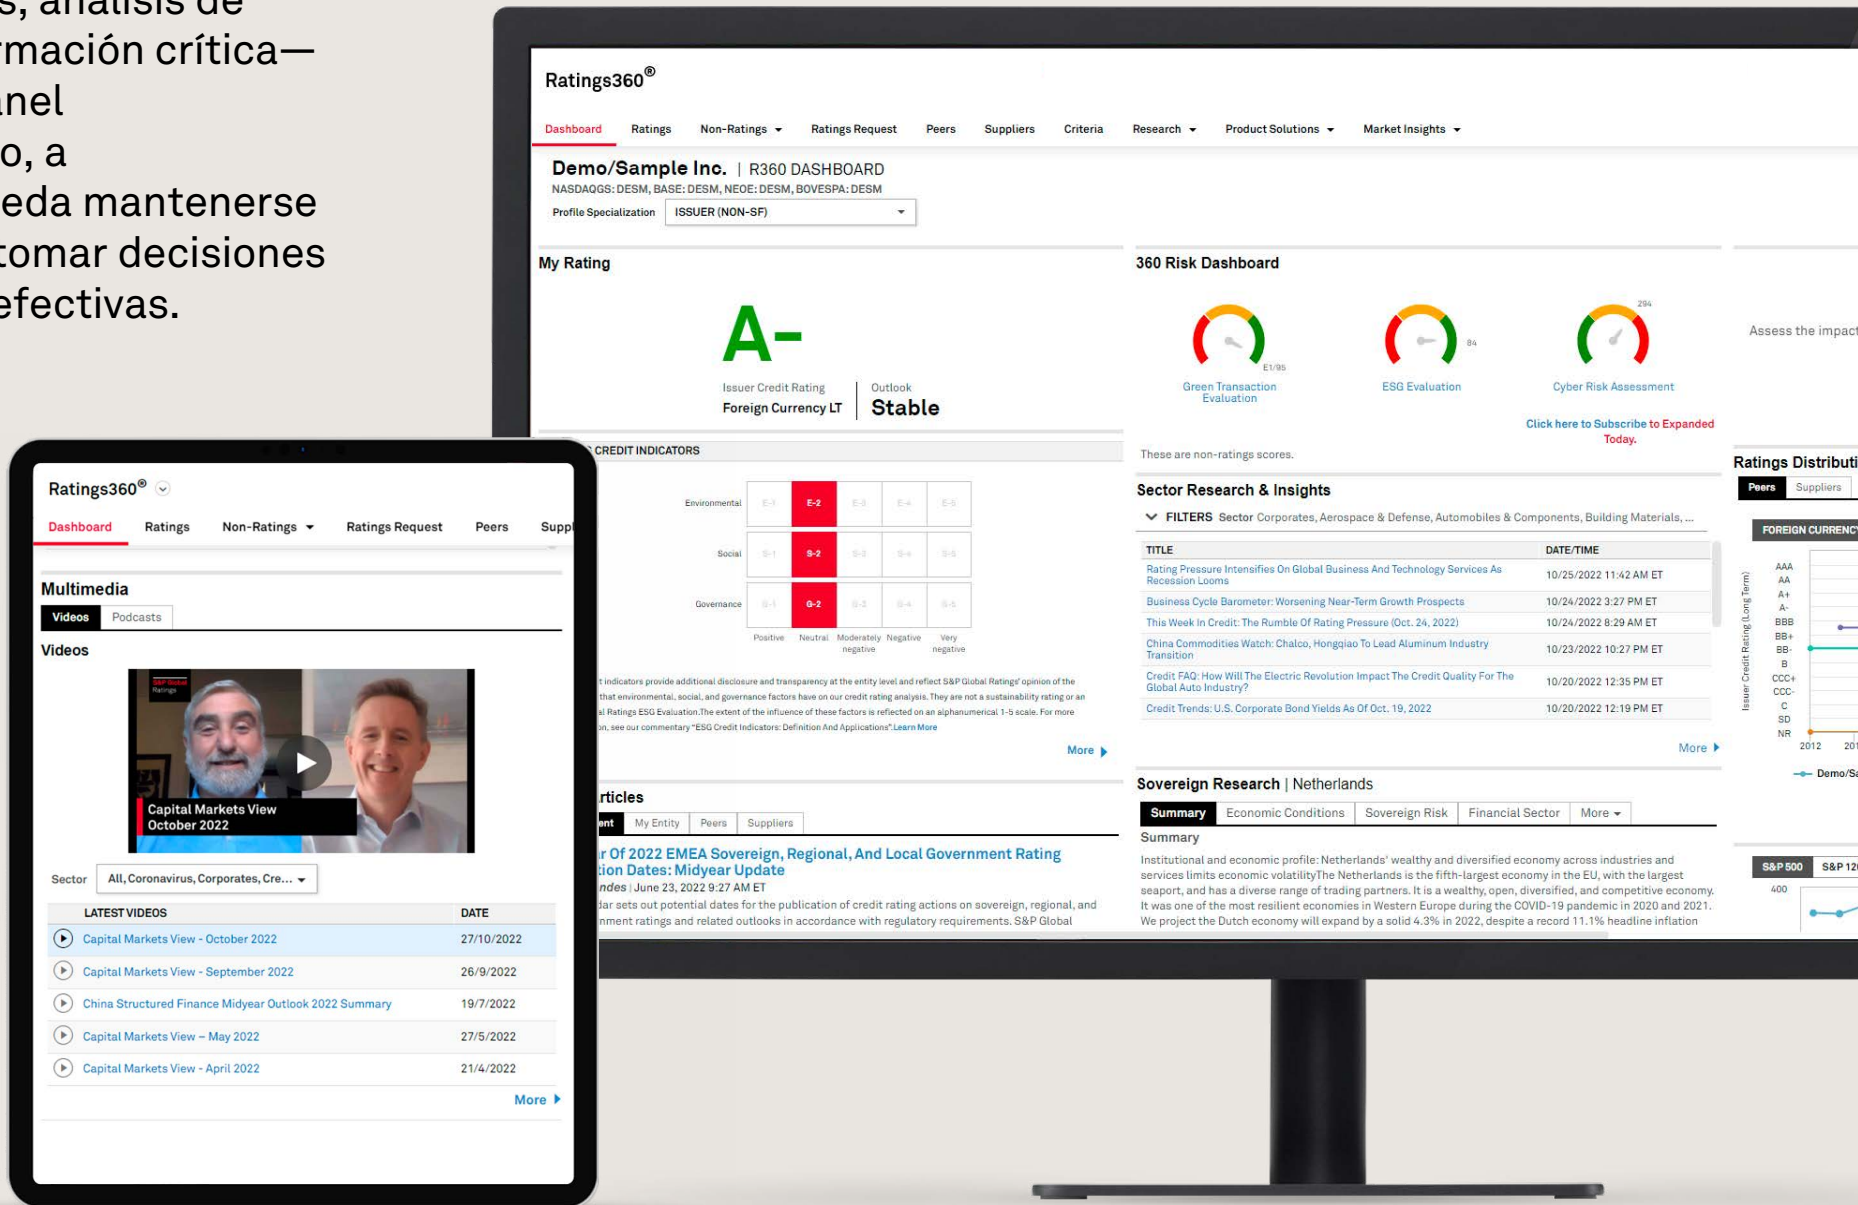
s, análisis de
rmación crítica—
nel
o, a
eda mantenerse
tomar decisiones
efectivas.

Ratings360®

Dashboard Ratings Non-Ratings Ratings Request Peers Suppliers Criteria Research Product Solutions Market Insights

Demo/Sample Inc. | R360 DASHBOARD
NASDAQGS: DESM, BASE: DESM, NEOE: DESM, BOVESPA: DESM
Profile Specialization ISSUER (NON-SF)

My Rating

A-

Issuer Credit Rating Foreign Currency LT | Outlook Stable

CREDIT INDICATORS

Environmental E-1 E-2 E-3 E-4 E-5
Social S-1 S-2 S-3 S-4 S-5
Governance G-1 G-2 G-3 G-4 G-5
Positive Neutral Moderately negative Negative Very negative

t indicators provide additional disclosure and transparency at the entity level and reflect S&P Global Ratings' opinion of the that environmental, social, and governance factors have on our credit rating analysis. They are not a sustainability rating or an l Ratings ESG Evaluation.The extent of the influence of these factors is reflected on an alphanumerical 1-5 scale. For more n, see our commentary "ESG Credit Indicators: Definition And Applications".Learn More

More

rticles
nt My Entity Peers Suppliers

r Of 2022 EMEA Sovereign, Regional, And Local Government Rating tion Dates: Midyear Update
ndes | June 23, 2022 9:27 AM ET
dar sets out potential dates for the publication of credit rating actions on sovereign, regional, and nment ratings and related outlooks in accordance with regulatory requirements. S&P Global

360 Risk Dashboard

Green Transaction Evaluation
ESG Evaluation
Cyber Risk Assessment

Click here to Subscribe to Expanded Today.

These are non-ratings scores.

Sector Research & Insights
FILTERS Sector Corporates, Aerospace & Defense, Automobiles & Components, Building Materials, ...

| TITLE | DATE/TIME |
|---|---|
| Rating Pressure Intensifies On Global Business And Technology Services As Recession Looms | 10/25/2022 11:42 AM ET |
| Business Cycle Barometer: Worsening Near-Term Growth Prospects | 10/24/2022 3:27 PM ET |
| This Week In Credit: The Rumble Of Rating Pressure (Oct. 24, 2022) | 10/24/2022 8:29 AM ET |
| China Commodities Watch: Chalco, Hongqiao To Lead Aluminum Industry Transition | 10/23/2022 10:27 PM ET |
| Credit FAQ: How Will The Electric Revolution Impact The Credit Quality For The Global Auto Industry? | 10/20/2022 12:35 PM ET |
| Credit Trends: U.S. Corporate Bond Yields As Of Oct. 19, 2022 | 10/20/2022 12:19 PM ET |

More

Sovereign Research | Netherlands
Summary Economic Conditions Sovereign Risk Financial Sector More
Summary
Institutional and economic profile: Netherlands' wealthy and diversified economy across industries and services limits economic volatilityThe Netherlands is the fifth-largest economy in the EU, with the largest seaport, and has a diverse range of trading partners. It is a wealthy, open, diversified, and competitive economy. It was one of the most resilient economies in Western Europe during the COVID-19 pandemic in 2020 and 2021. We project the Dutch economy will expand by a solid 4.3% in 2022, despite a record 11.1% headline inflation

Assess the impact

Ratings Distributi
Peers Suppliers
FOREIGN CURRENC
Issuer Credit Rating (Long Term)
AAA AA A+ A- BBB BB+ BB- B CCC+ CCC- C SD NR
2012 201
Demo/S

S&P 500 S&P 12
400

Ratings360®
Dashboard Ratings Non-Ratings Ratings Request Peers Supp

Multimedia
Videos Podcasts
Videos

Capital Markets View
October 2022

Sector All, Coronavirus, Corporates, Cre...

| LATEST VIDEOS | DATE |
|---|---|
| Capital Markets View - October 2022 | 27/10/2022 |
| Capital Markets View - September 2022 | 26/9/2022 |
| China Structured Finance Midyear Outlook 2022 Summary | 19/7/2022 |
| Capital Markets View – May 2022 | 27/5/2022 |
| Capital Markets View - April 2022 | 21/4/2022 |

More